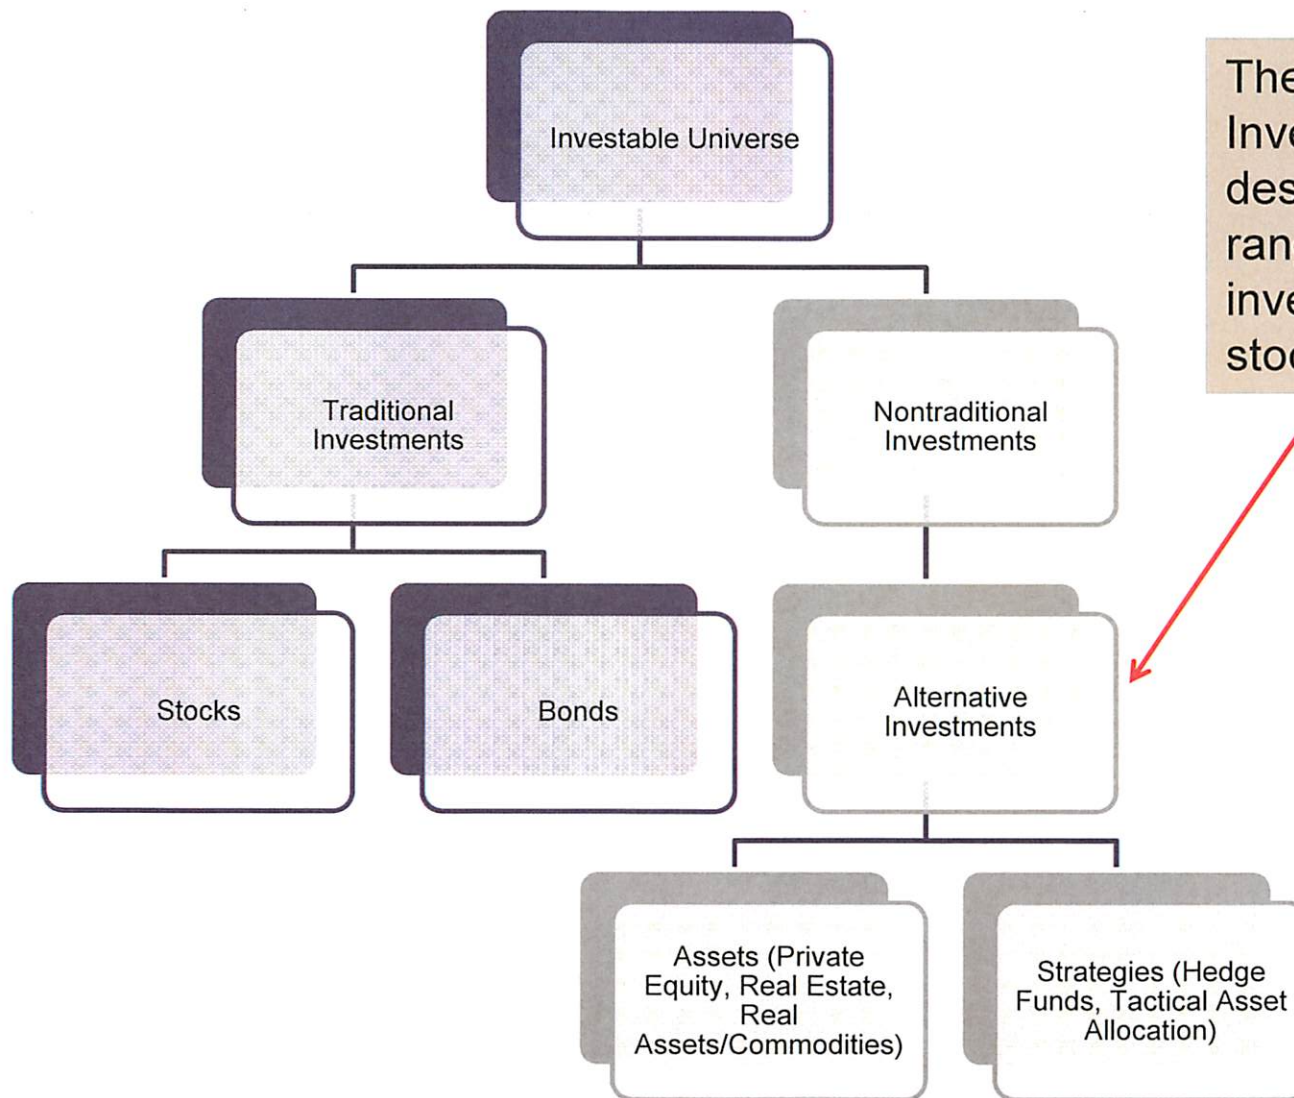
Investable Universe

Traditional Investments

Nontraditional Investments

Stocks

Bonds

Alternative Investments

Assets (Private Equity, Real Estate, Real Assets/Commodities)

Strategies (Hedge Funds, Tactical Asset Allocation)

The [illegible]
Inve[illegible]
des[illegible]
ran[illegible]
inve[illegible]
stoc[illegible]